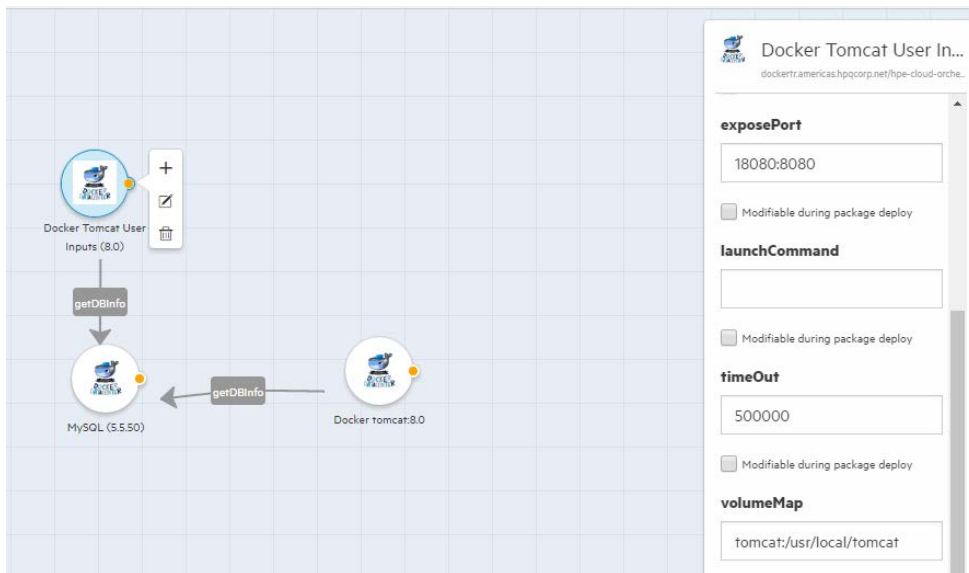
+

Docker Tomcat User Inputs (8.0)

getDBInfo

MySQL (5.5.50)

getDBInfo

Docker tomcat:8.0

Docker Tomcat User In...
dockertr.americas.hpqcorp.net/hpe-cloud-orche...

exposePort

18080:8080

Modifiable during package deploy

launchCommand

Modifiable during package deploy

timeOut

500000

Modifiable during package deploy

volumeMap

tomcat:/usr/local/tomcat